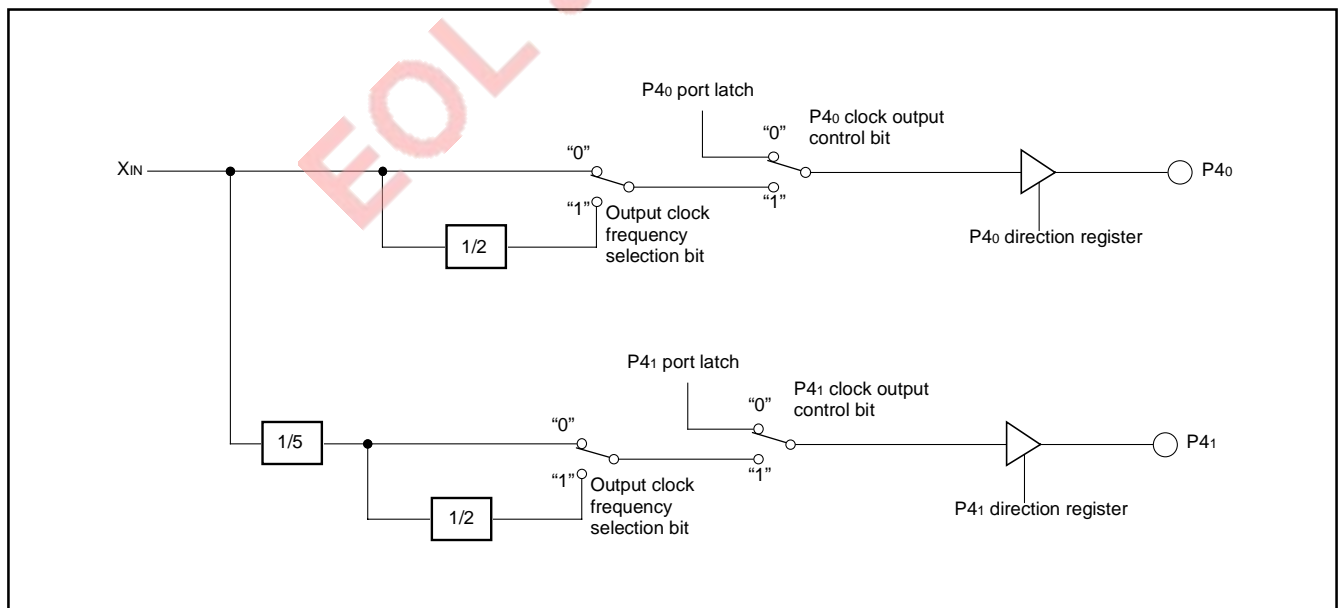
EOL

$X_{IN}$

P4$_0$ port latch

P4$_0$ clock output control bit

"0"

"0"

"1"

"1"

Output clock frequency selection bit

1/2

P4$_0$

P4$_0$ direction register

P4$_1$ port latch

P4$_1$ clock output control bit

"0"

"0"

1/5

"1"

"1"

Output clock frequency selection bit

1/2

P4$_1$

P4$_1$ direction register